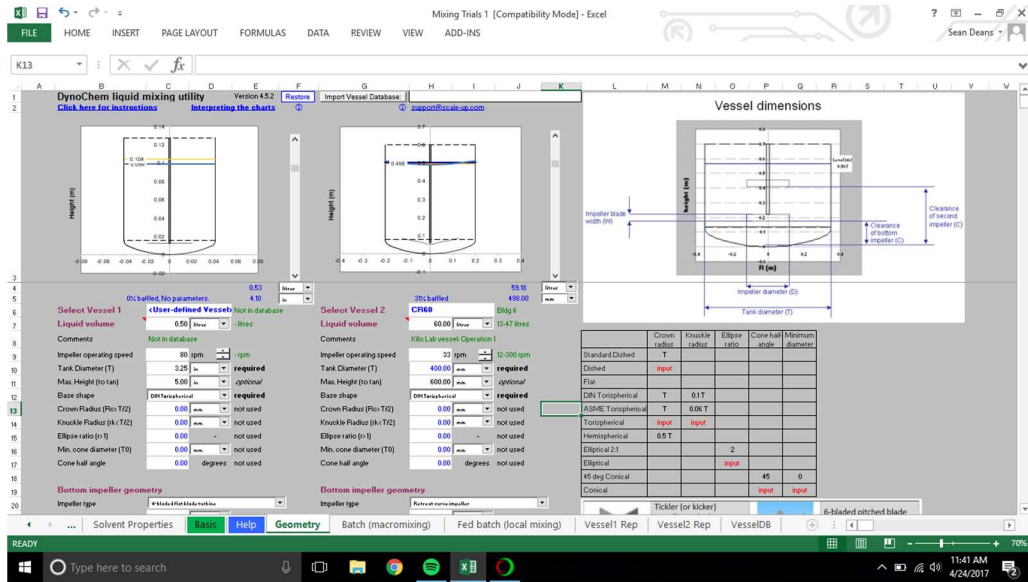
Mixing Trials 1 [Compatibility Mode] - Excel

? Sean Deans

FILE HOME INSERT PAGE LAYOUT FORMULAS DATA REVIEW VIEW ADD-INS

K13

DynoChem liquid mixing utility Version 4.5.2 Restore Import Vessel Database:

Click here for instructions Interpreting the charts support@scale-up.com

Vessel dimensions

Height (m)

0.104
0.099

Height (m)

0.466

Impeller blade width (W)

Clearance of bottom impeller (C)

Clearance of second impeller (C)

Impeller diameter (D)

Tank diameter (T)

R (m)

0.53 litres
0% baffled, No parameters. 4.10 in

Select Vessel 1 <User-defined Vessel> Not in database
Liquid volume 0.50 litres - litres
Comments Not in database
Impeller operating speed 80 rpm - rpm
Tank Diameter (T) 3.25 in required
Max. Height (to tan) 5.00 in optional
Base shape DIN Torispherical required
Crown Radius (Rc>T/2) 0.00 mm not used
Knuckle Radius (rk<T/2) 0.00 mm not used
Ellipse ratio (r>1) 0.00 - not used
Min. cone diameter (T0) 0.00 mm not used
Cone half angle 0.00 degrees not used

Bottom impeller geometry
Impeller type 4-blade flat blade turbine

59.18 litres
31% baffled 490.00 mm

Select Vessel 2 CR60 Bldg 6
Liquid volume 60.00 litres 13-47 litres
Comments Kilo Lab vessel: Operation 1
Impeller operating speed 33 rpm 12-300 rpm
Tank Diameter (T) 400.00 mm required
Max. Height (to tan) 600.00 mm optional
Base shape DIN Torispherical required
Crown Radius (Rc>T/2) 0.00 mm not used
Knuckle Radius (rk<T/2) 0.00 mm not used
Ellipse ratio (r>1) 0.00 - not used
Min. cone diameter (T0) 0.00 mm not used
Cone half angle 0.00 degrees not used

Bottom impeller geometry
Impeller type Retreat curve impeller

| | Crown radius | Knuckle radius | Ellipse ratio | Cone half angle | Minimum diameter |
|---|---|---|---|---|---|
| Standard Dished | T | | | | |
| Dished | input | | | | |
| Flat | | | | | |
| DIN Torispherical | T | 0.1T | | | |
| ASME Torispherical | T | 0.06 T | | | |
| Torispherical | input | input | | | |
| Hemispherical | 0.5 T | | | | |
| Elliptical 2:1 | | | 2 | | |
| Elliptical | | | input | | |
| 45 deg Conical | | | | 45 | 0 |
| Conical | | | | input | input |

Tickler (or kicker)
6-bladed pitched blade

Solvent Properties Basis Help Geometry Batch (macromixing) Fed batch (local mixing) Vessel1 Rep Vessel2 Rep VesselDB

READY 70%

Type here to search 11:41 AM 4/24/2017